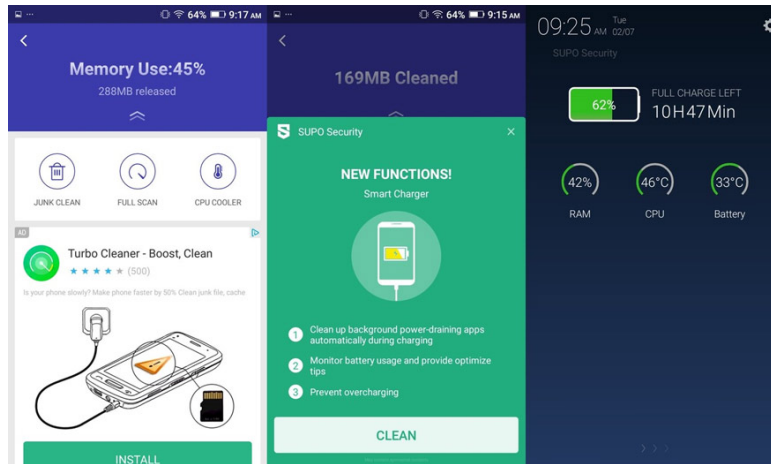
64% 9:17 AM

Memory Use:45%

288MB released

JUNK CLEAN

FULL SCAN

CPU COOLER

AD

Turbo Cleaner - Boost, Clean

(500)

Is your phone slowly? Make phone faster by 50% Clean junk file, cache

INSTALL

64% 9:15 AM

169MB Cleaned

SUPO Security

NEW FUNCTIONS!

Smart Charger

1 Clean up background power-draining apps automatically during charging

2 Monitor battery usage and provide optimize tips

3 Prevent overcharging

CLEAN

09:25 AM Tue 02/07

SUPO Security

62%

FULL CHARGE LEFT

10H47Min

42%

RAM

46°C

CPU

33°C

Battery